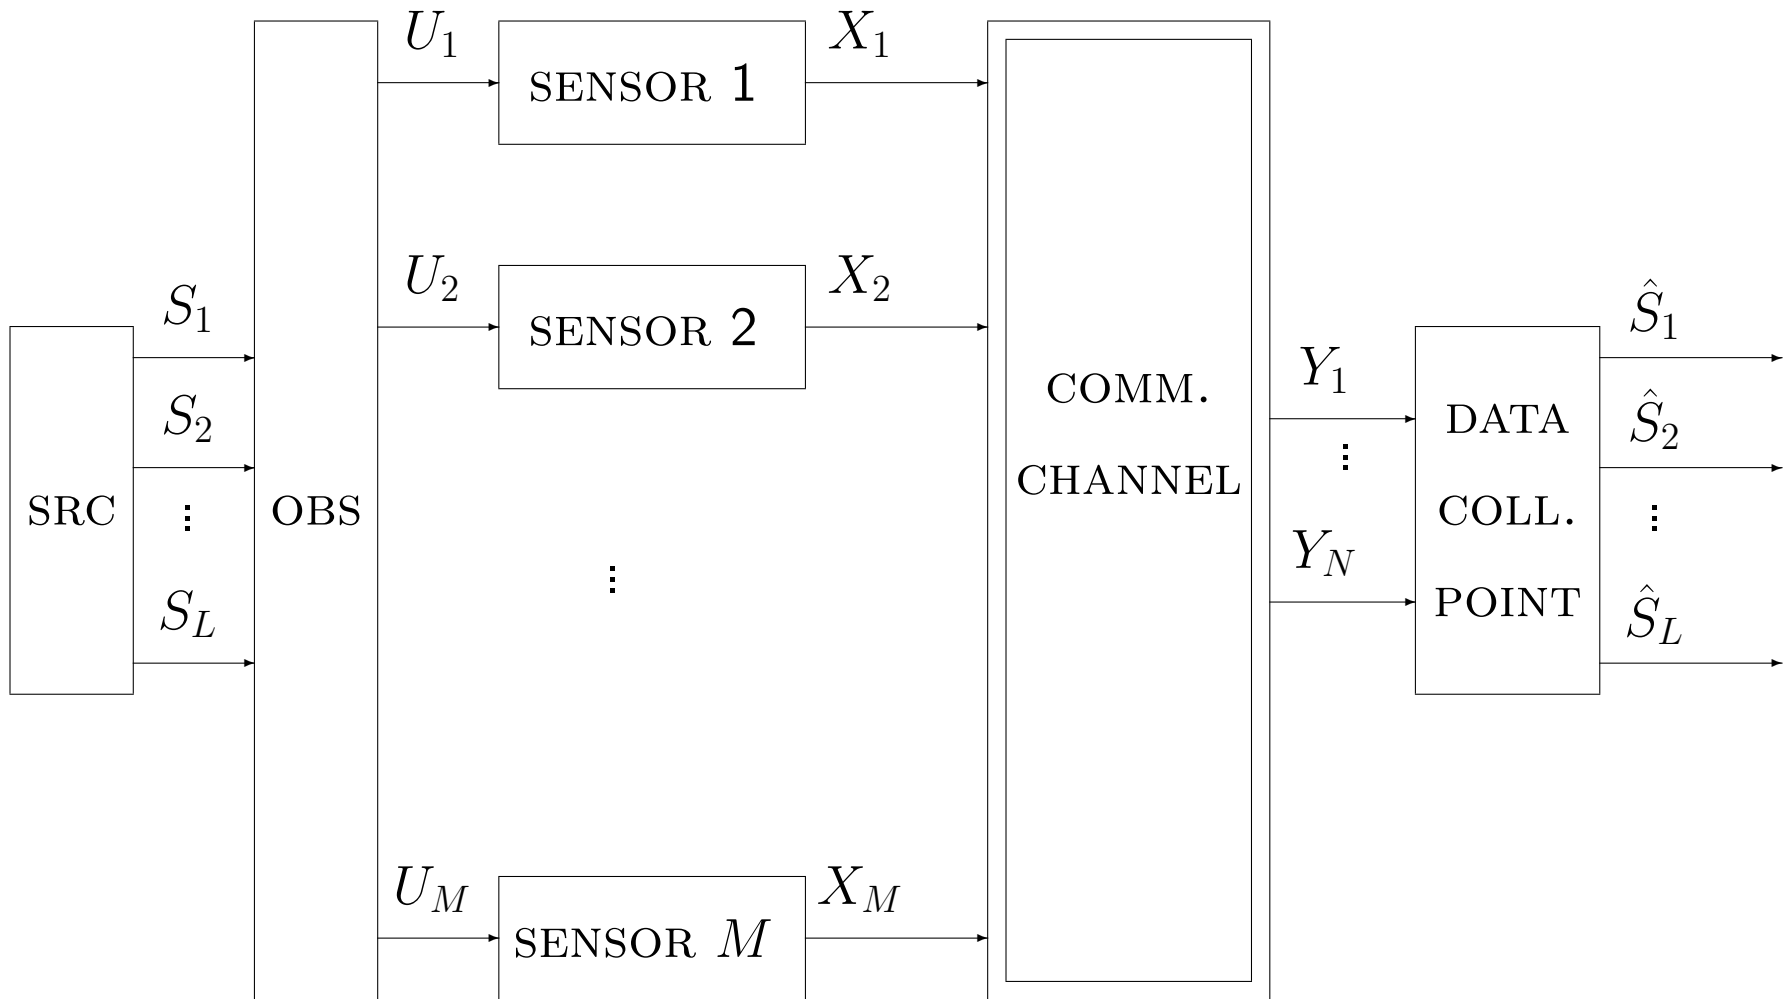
SRC

$S_1$
$S_2$
$\vdots$
$S_L$

OBS

$U_1$
SENSOR 1
$X_1$

$U_2$
SENSOR 2
$X_2$

$\vdots$

$U_M$
SENSOR $M$
$X_M$

COMM.
CHANNEL

$Y_1$
$\vdots$
$Y_N$

DATA
COLL.
POINT

$\hat{S}_1$
$\hat{S}_2$
$\vdots$
$\hat{S}_L$